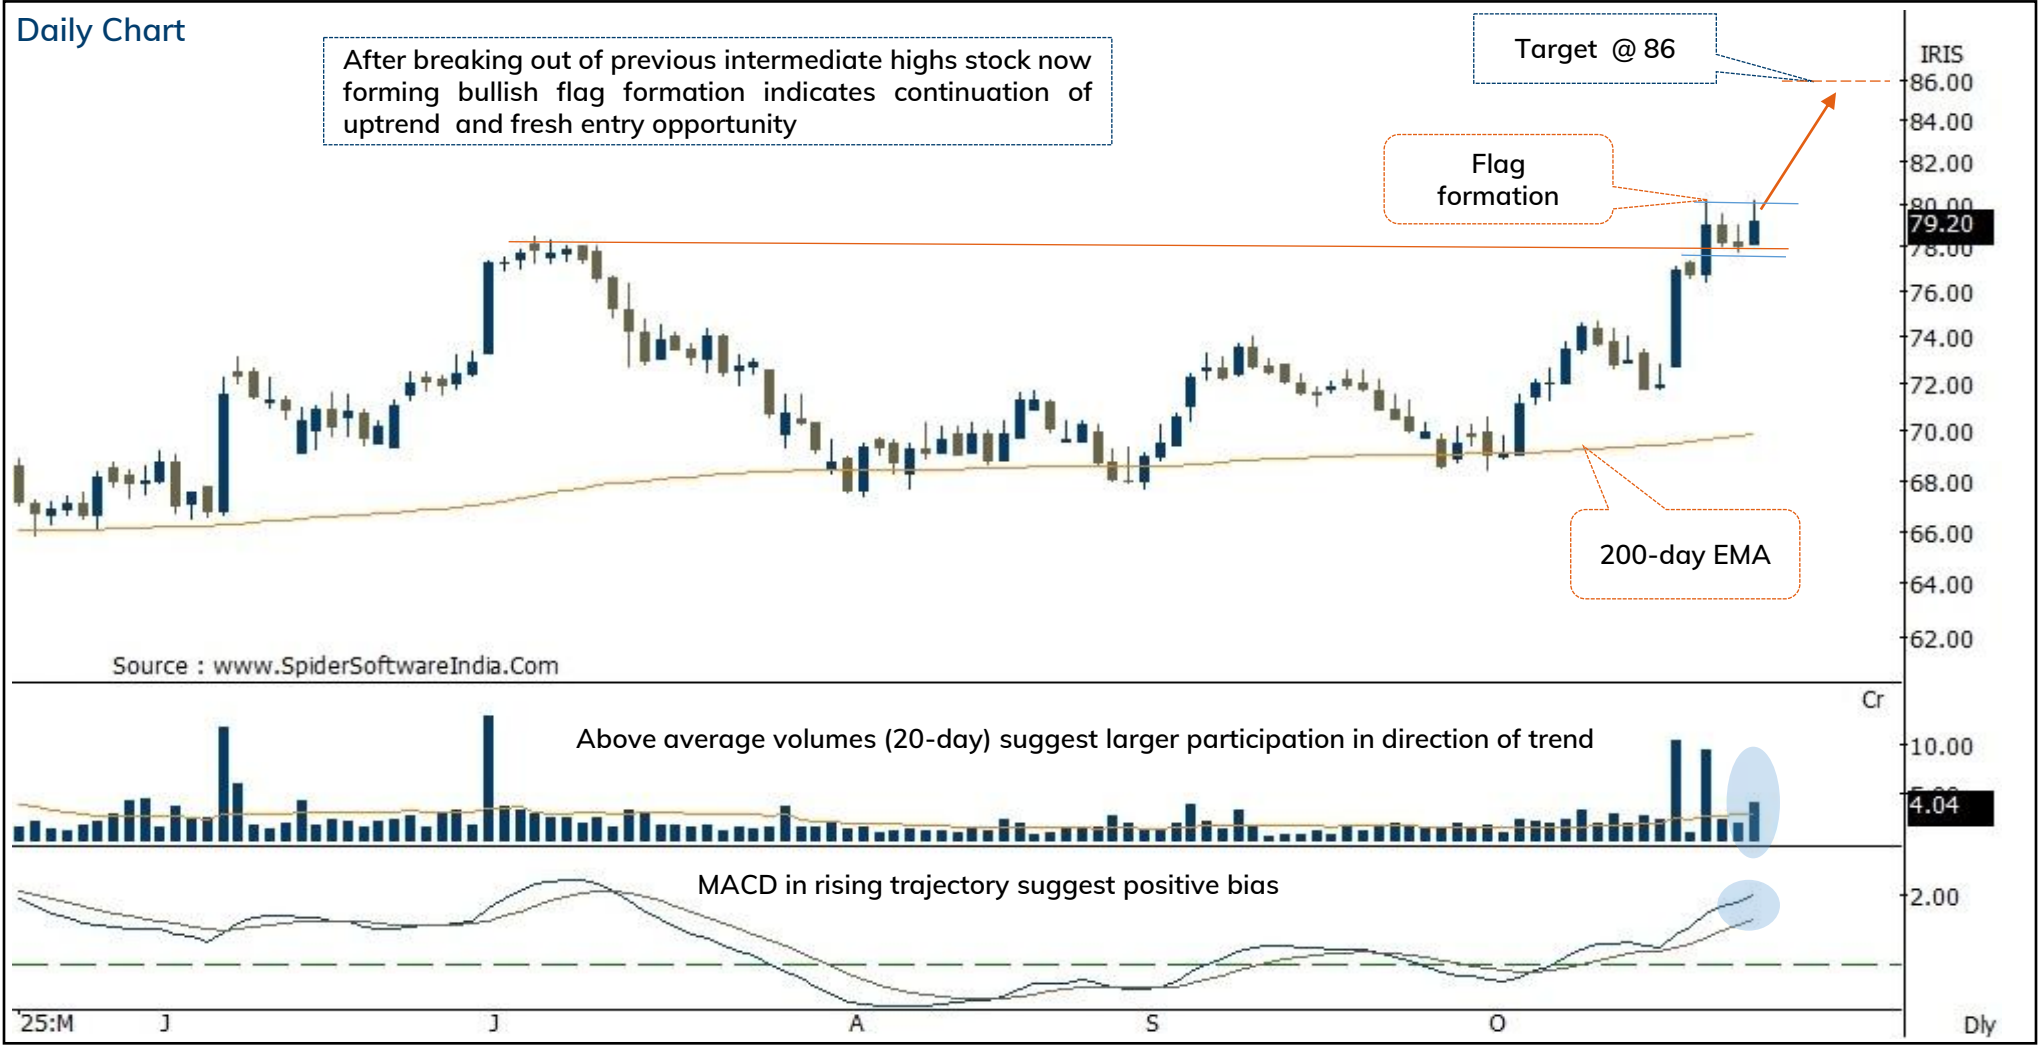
Daily Chart

After breaking out of previous intermediate highs stock now forming bullish flag formation indicates continuation of uptrend and fresh entry opportunity

Target @ 86

IRIS
86.00
84.00
82.00
80.00
79.20
78.00
76.00
74.00
72.00
70.00
68.00
66.00
64.00
62.00

Flag formation

200-day EMA

Source : www.SpiderSoftwareIndia.Com

Cr
10.00
5.00
4.04

Above average volumes (20-day) suggest larger participation in direction of trend

MACD in rising trajectory suggest positive bias

2.00

'25:M J J A S O Dly